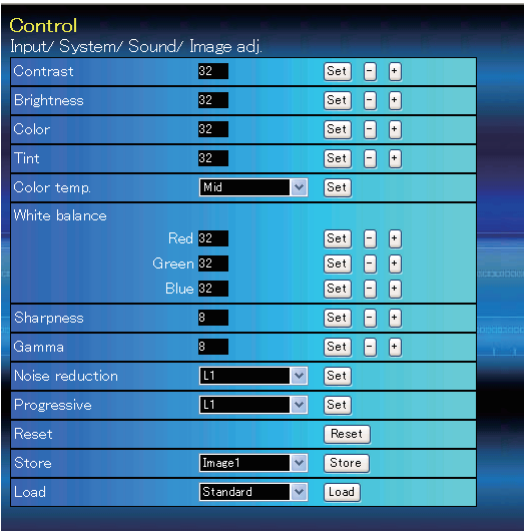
Control
Input/ System/ Sound/ Image adj.

| | | | | |
|---|---|---|---|---|
| Contrast | 32 | Set | - | + |
| Brightness | 32 | Set | - | + |
| Color | 32 | Set | - | + |
| Tint | 32 | Set | - | + |
| Color temp. | Mid | Set | | |
| White balance | | | | |
| Red | 32 | Set | - | + |
| Green | 32 | Set | - | + |
| Blue | 32 | Set | - | + |
| Sharpness | 8 | Set | - | + |
| Gamma | 8 | Set | - | + |
| Noise reduction | L1 | Set | | |
| Progressive | L1 | Set | | |
| Reset | | Reset | | |
| Store | Image1 | Store | | |
| Load | Standard | Load | | |